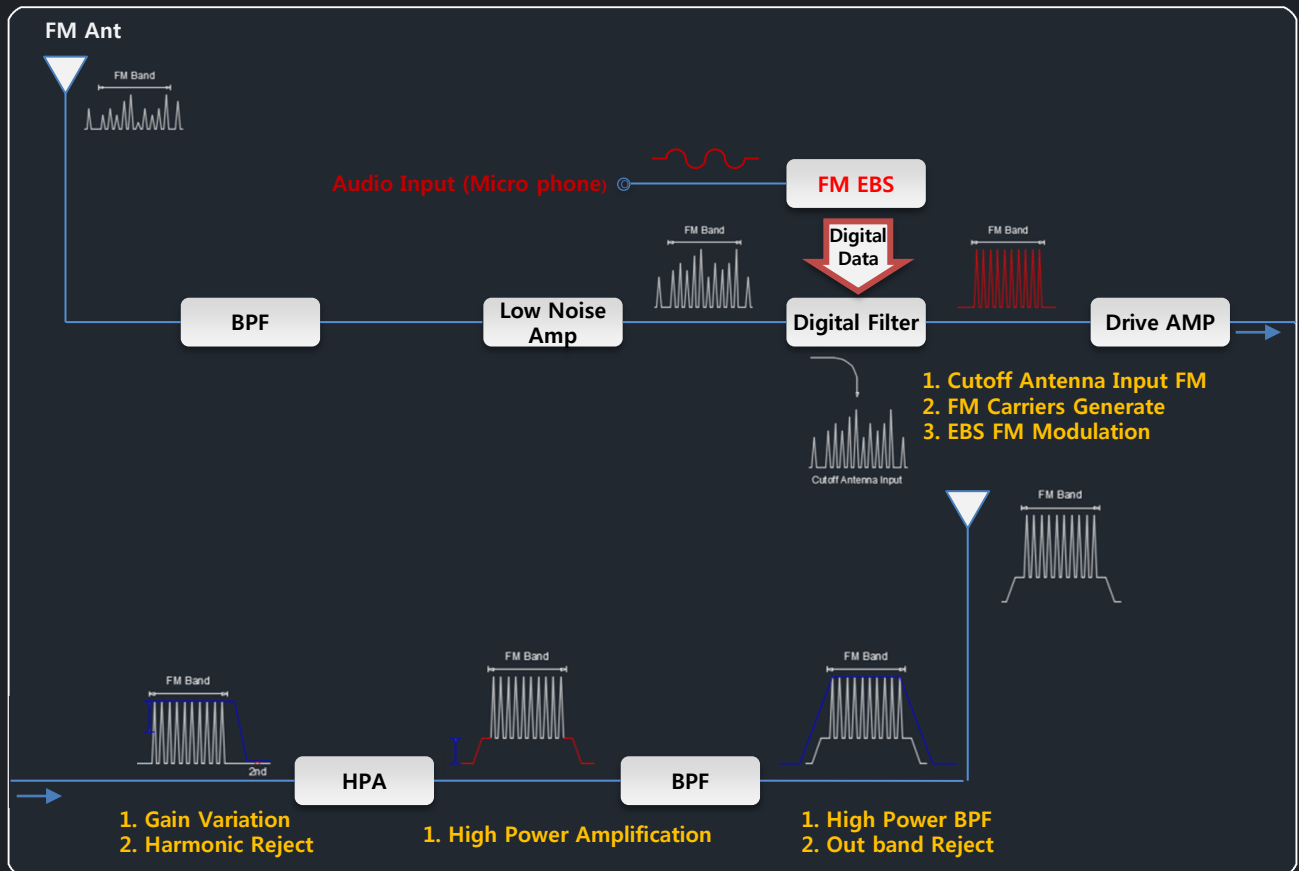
FM Ant

FM Band

Audio Input (Micro phone)

FM EBS

Digital Data

FM Band

FM Band

BPF

Low Noise Amp

Digital Filter

Drive AMP

1. Cutoff Antenna Input FM
2. FM Carriers Generate
3. EBS FM Modulation

Cutoff Antenna Input

FM Band

FM Band

2nd

FM Band

FM Band

HPA

BPF

1. Gain Variation
2. Harmonic Reject

1. High Power Amplification

1. High Power BPF
2. Out band Reject